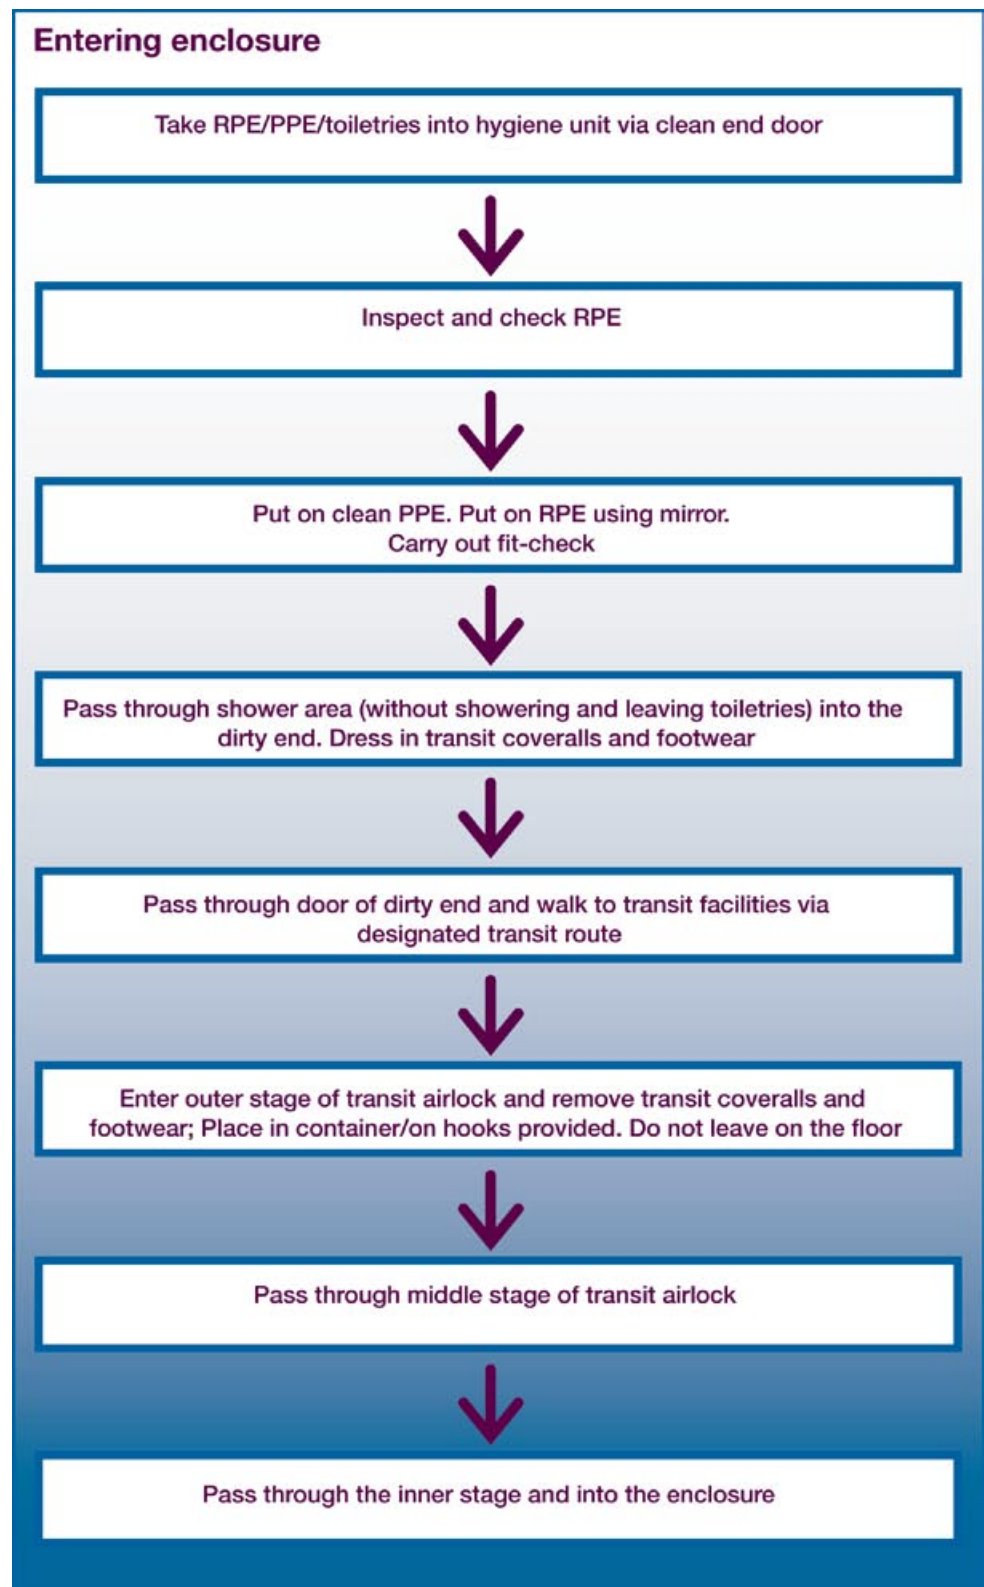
Entering enclosure

Take RPE/PPE/toiletries into hygiene unit via clean end door

Inspect and check RPE

Put on clean PPE. Put on RPE using mirror. Carry out fit-check

Pass through shower area (without showering and leaving toiletries) into the dirty end. Dress in transit coveralls and footwear

Pass through door of dirty end and walk to transit facilities via designated transit route

Enter outer stage of transit airlock and remove transit coveralls and footwear; Place in container/on hooks provided. Do not leave on the floor

Pass through middle stage of transit airlock

Pass through the inner stage and into the enclosure